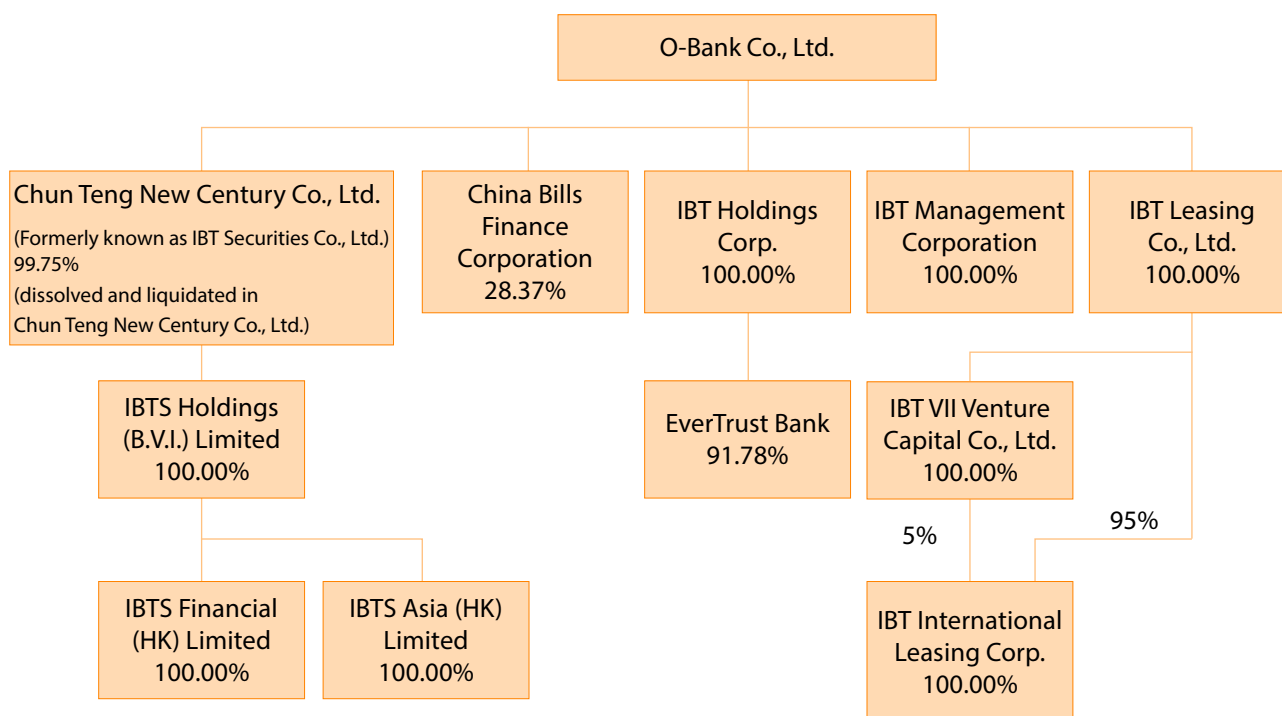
O-Bank Co., Ltd.

Chun Teng New Century Co., Ltd.
(Formerly known as IBT Securities Co., Ltd.)
99.75%
(dissolved and liquidated in Chun Teng New Century Co., Ltd.)

China Bills Finance Corporation
28.37%

IBT Holdings Corp.
100.00%

IBT Management Corporation
100.00%

IBT Leasing Co., Ltd.
100.00%

IBTS Holdings (B.V.I.) Limited
100.00%

EverTrust Bank
91.78%

IBT VII Venture Capital Co., Ltd.
100.00%

5%

95%

IBTS Financial (HK) Limited
100.00%

IBTS Asia (HK) Limited
100.00%

IBT International Leasing Corp.
100.00%